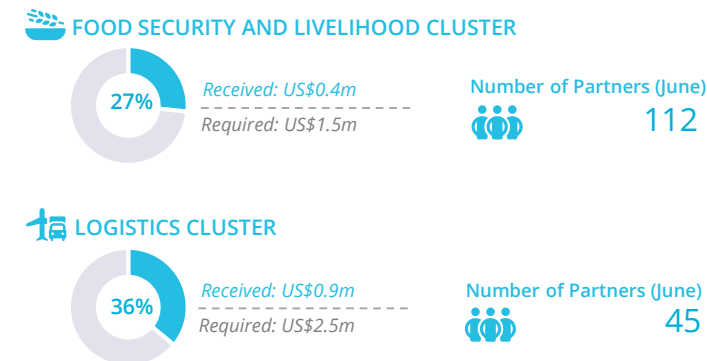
FOOD SECURITY AND LIVELIHOOD CLUSTER

27%

Received: US\$0.4m

Required: US\$1.5m

Number of Partners (June)

112

LOGISTICS CLUSTER

36%

Received: US\$0.9m

Required: US\$2.5m

Number of Partners (June)

45